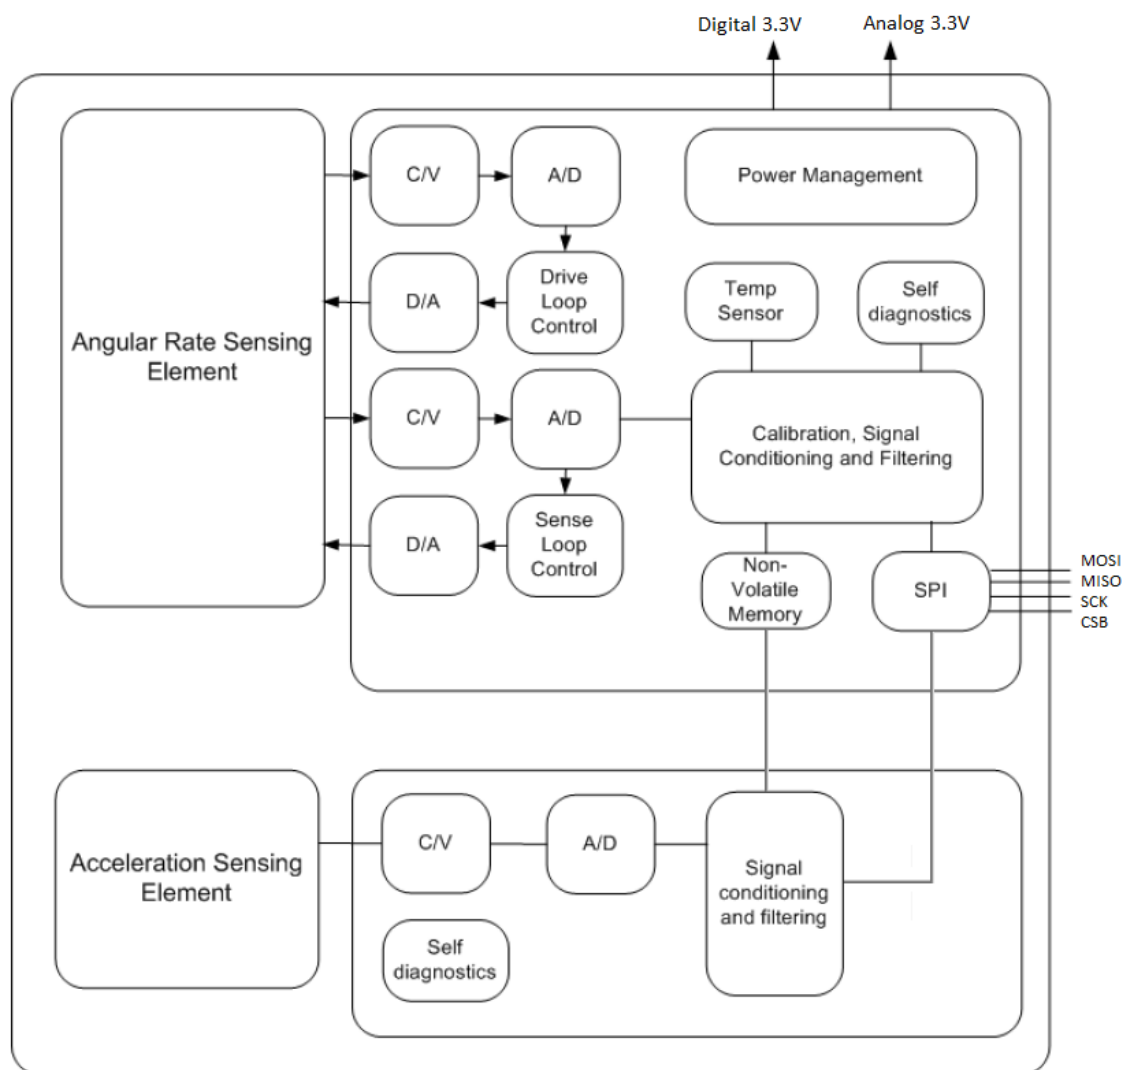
Digital 3.3V
Analog 3.3V

Angular Rate Sensing Element

C/V
A/D
Power Management

D/A
Drive Loop Control
Temp Sensor
Self diagnostics

C/V
A/D
Calibration, Signal Conditioning and Filtering

D/A
Sense Loop Control
Non-Volatile Memory
SPI

MOSI
MISO
SCK
CSB

Acceleration Sensing Element

C/V
A/D
Signal conditioning and filtering

Self diagnostics